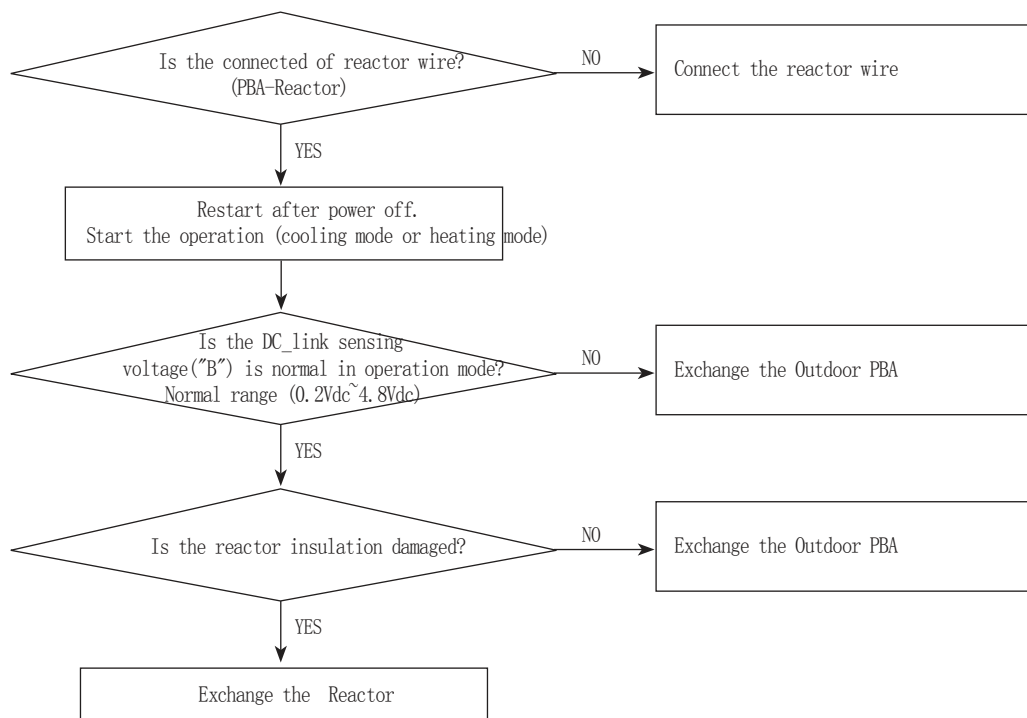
Is the connected of reactor wire?
(PBA-Reactor)

NO

Connect the reactor wire

YES

Restart after power off.
Start the operation (cooling mode or heating mode)

Is the DC_link sensing voltage("B") is normal in operation mode?
Normal range (0.2Vdc~4.8Vdc)

NO

Exchange the Outdoor PBA

YES

Is the reactor insulation damaged?

NO

Exchange the Outdoor PBA

YES

Exchange the Reactor